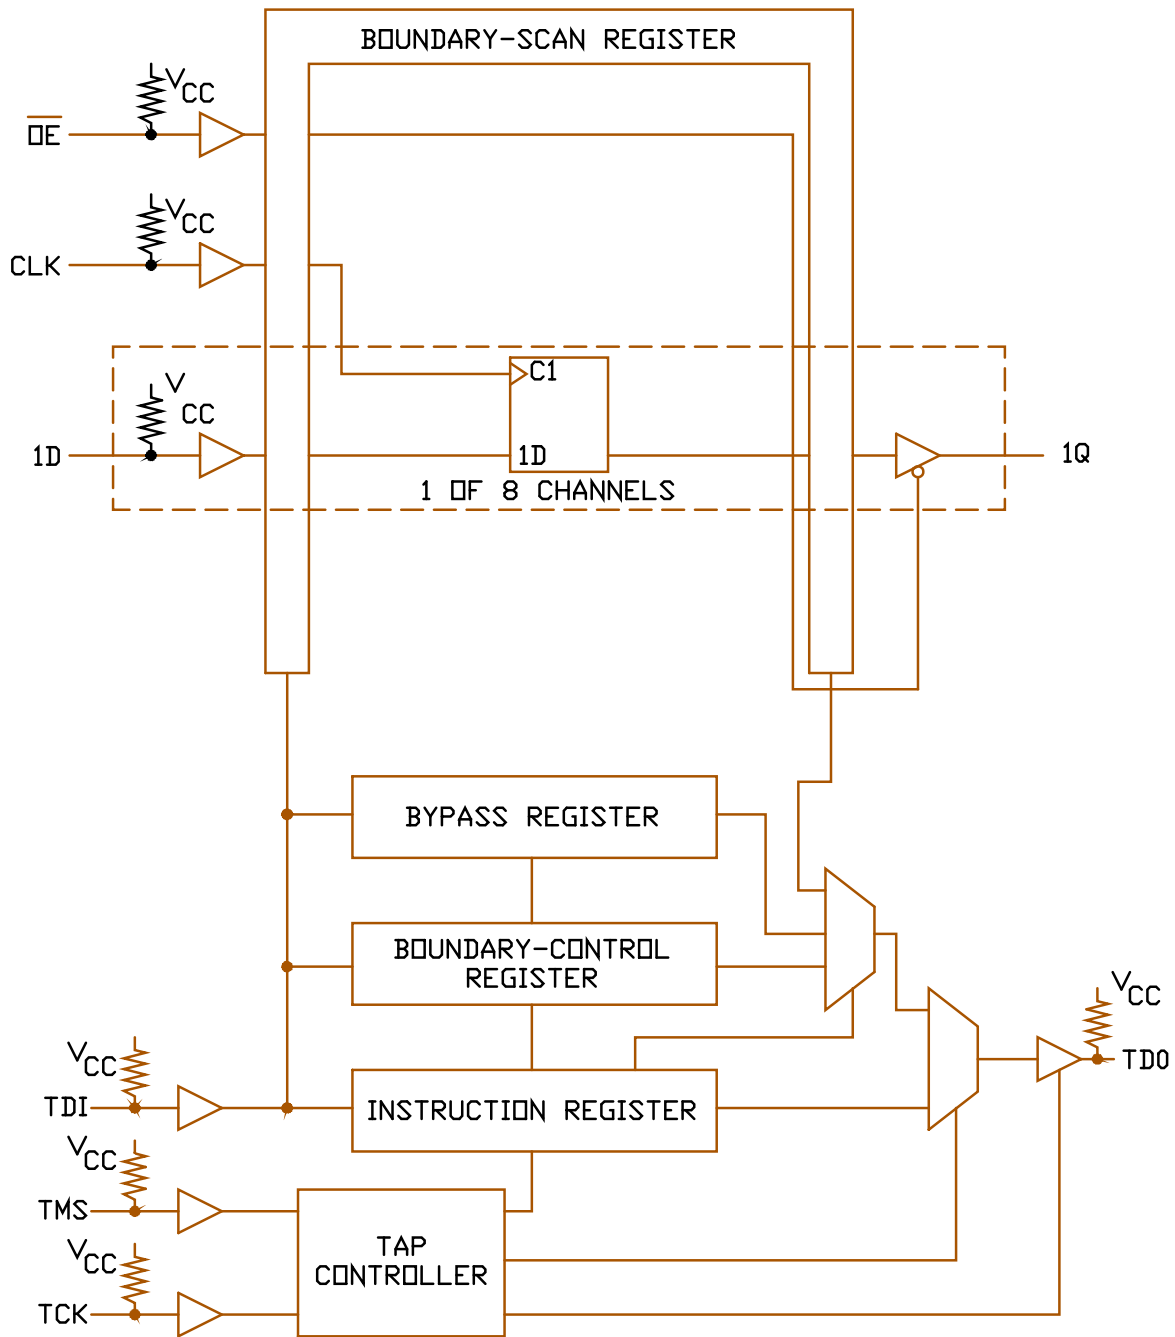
BOUNDARY-SCAN REGISTER

$\overline{OE}$

$V_{CC}$

CLK

$V_{CC}$

1D

$V_{CC}$

C1

1D

1 OF 8 CHANNELS

1Q

BYPASS REGISTER

BOUNDARY-CONTROL REGISTER

INSTRUCTION REGISTER

TAP CONTROLLER

$V_{CC}$

TDI

$V_{CC}$

TMS

$V_{CC}$

TCK

$V_{CC}$

TDO